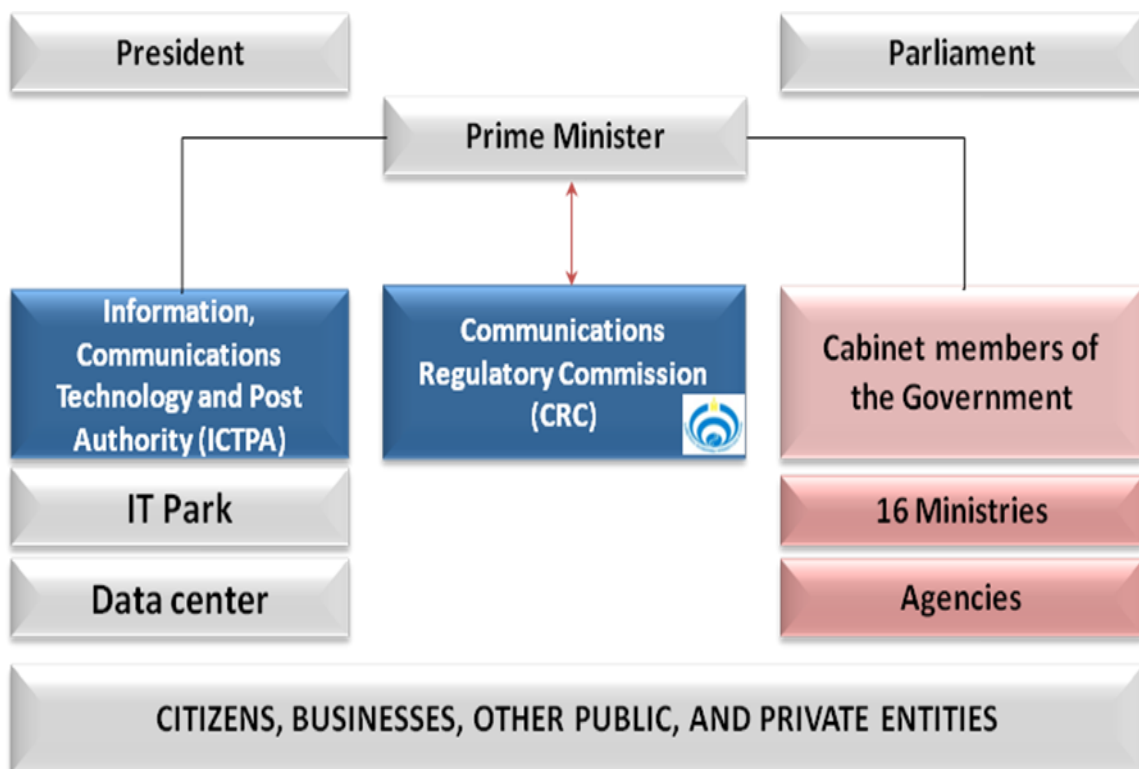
President

Parliament

Prime Minister

Information, Communications Technology and Post Authority (ICTPA)

Communications Regulatory Commission (CRC)

Cabinet members of the Government

IT Park

16 Ministries

Data center

Agencies

CITIZENS, BUSINESSES, OTHER PUBLIC, AND PRIVATE ENTITIES